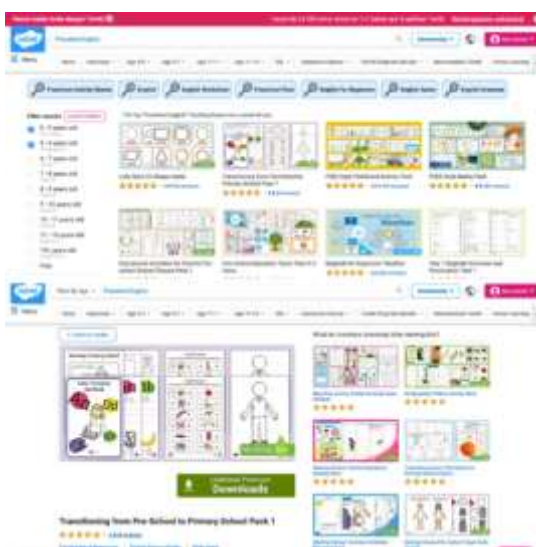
Preschool English

Menu

Preschool Activity Books | English | English Activities | Preschool Pack | English for Beginners | English Games | English Grammar

Filter results

Transitioning from Pre-School to Primary School Pack 1

Downloads